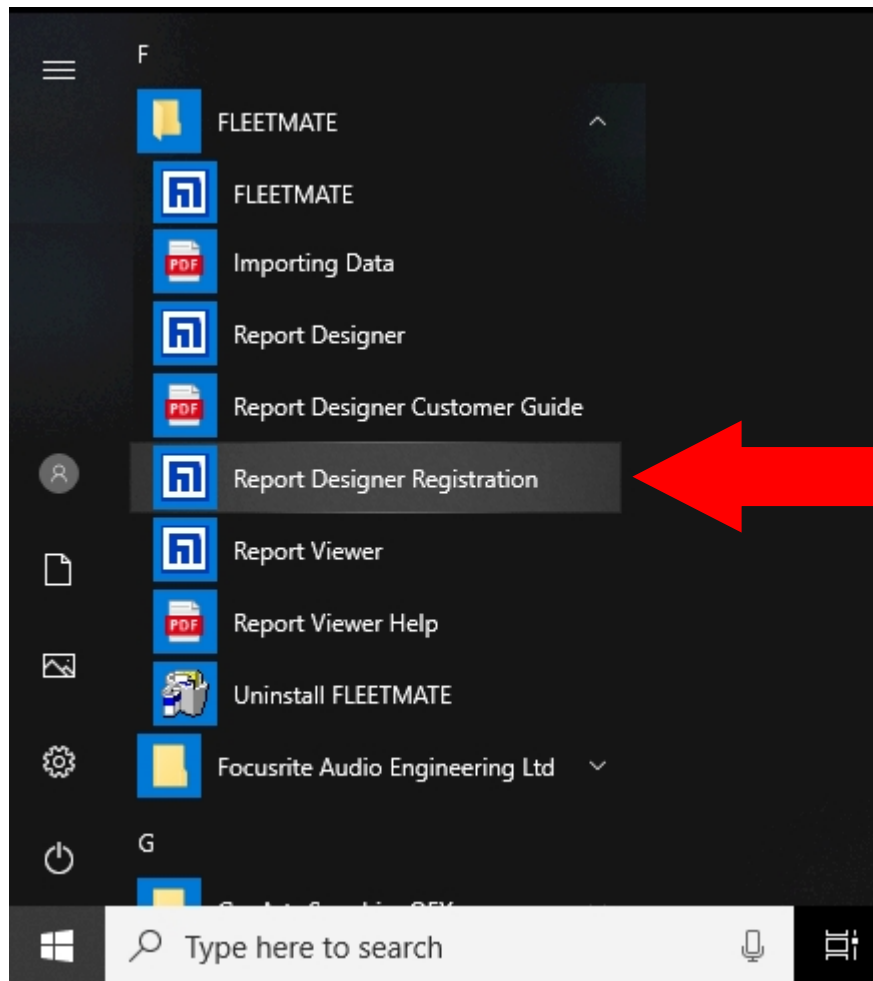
F

FLEETMATE

FLEETMATE

PDF Importing Data

Report Designer

PDF Report Designer Customer Guide

Report Designer Registration

Report Viewer

PDF Report Viewer Help

Uninstall FLEETMATE

Focusrite Audio Engineering Ltd

G

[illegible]

Type here to search